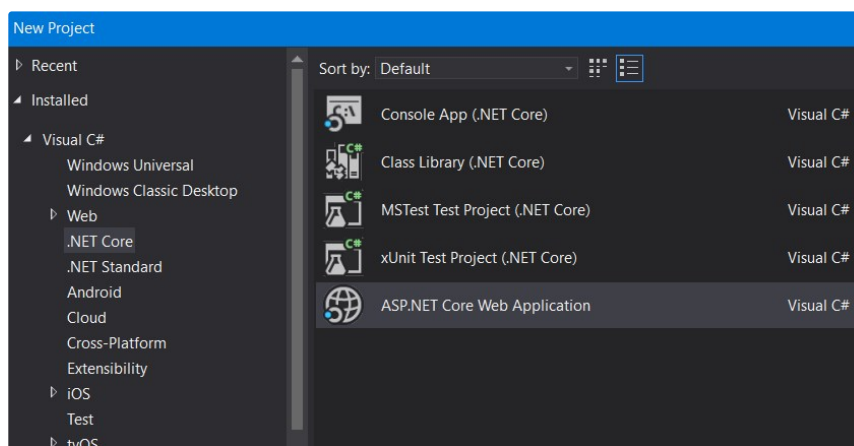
New Project

▷ Recent

◢ Installed

◢ Visual C#
Windows Universal
Windows Classic Desktop
▷ Web
.NET Core
.NET Standard
Android
Cloud
Cross-Platform
Extensibility
▷ iOS
Test
▷ tvOS

Sort by: Default

Console App (.NET Core) Visual C#
Class Library (.NET Core) Visual C#
MSTest Test Project (.NET Core) Visual C#
xUnit Test Project (.NET Core) Visual C#
ASP.NET Core Web Application Visual C#